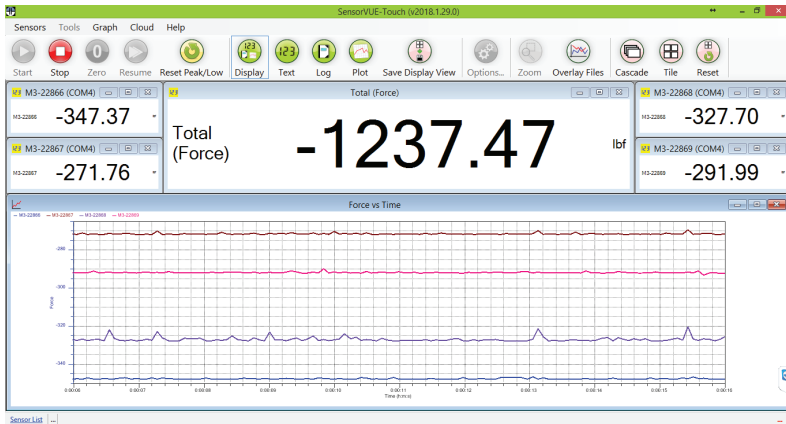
SensorVUE-Touch (v2018.1.29.0)

Sensors Tools Graph Cloud Help

Start Stop Zero Resume Reset Peak/Low Display Text Log Plot Save Display View Options... Zoom Overlay Files Cascade Tile Reset

M3-22866 (COM4)
M3-22866 -347.37

Total (Force)
Total (Force) -1237.47 lbf

M3-22868 (COM4)
M3-22868 -327.70

M3-22867 (COM4)
M3-22867 -271.76

M3-22869 (COM4)
M3-22869 -291.99

Force vs Time
— M3-22866 — M3-22867 — M3-22868 — M3-22869

-280
-300
-320
-340

Force

0:00:06 0:00:07 0:00:08 0:00:09 0:00:10 0:00:11 0:00:12 0:00:13 0:00:14 0:00:15 0:00:16

Time (h:m:s)

Sensor List ...